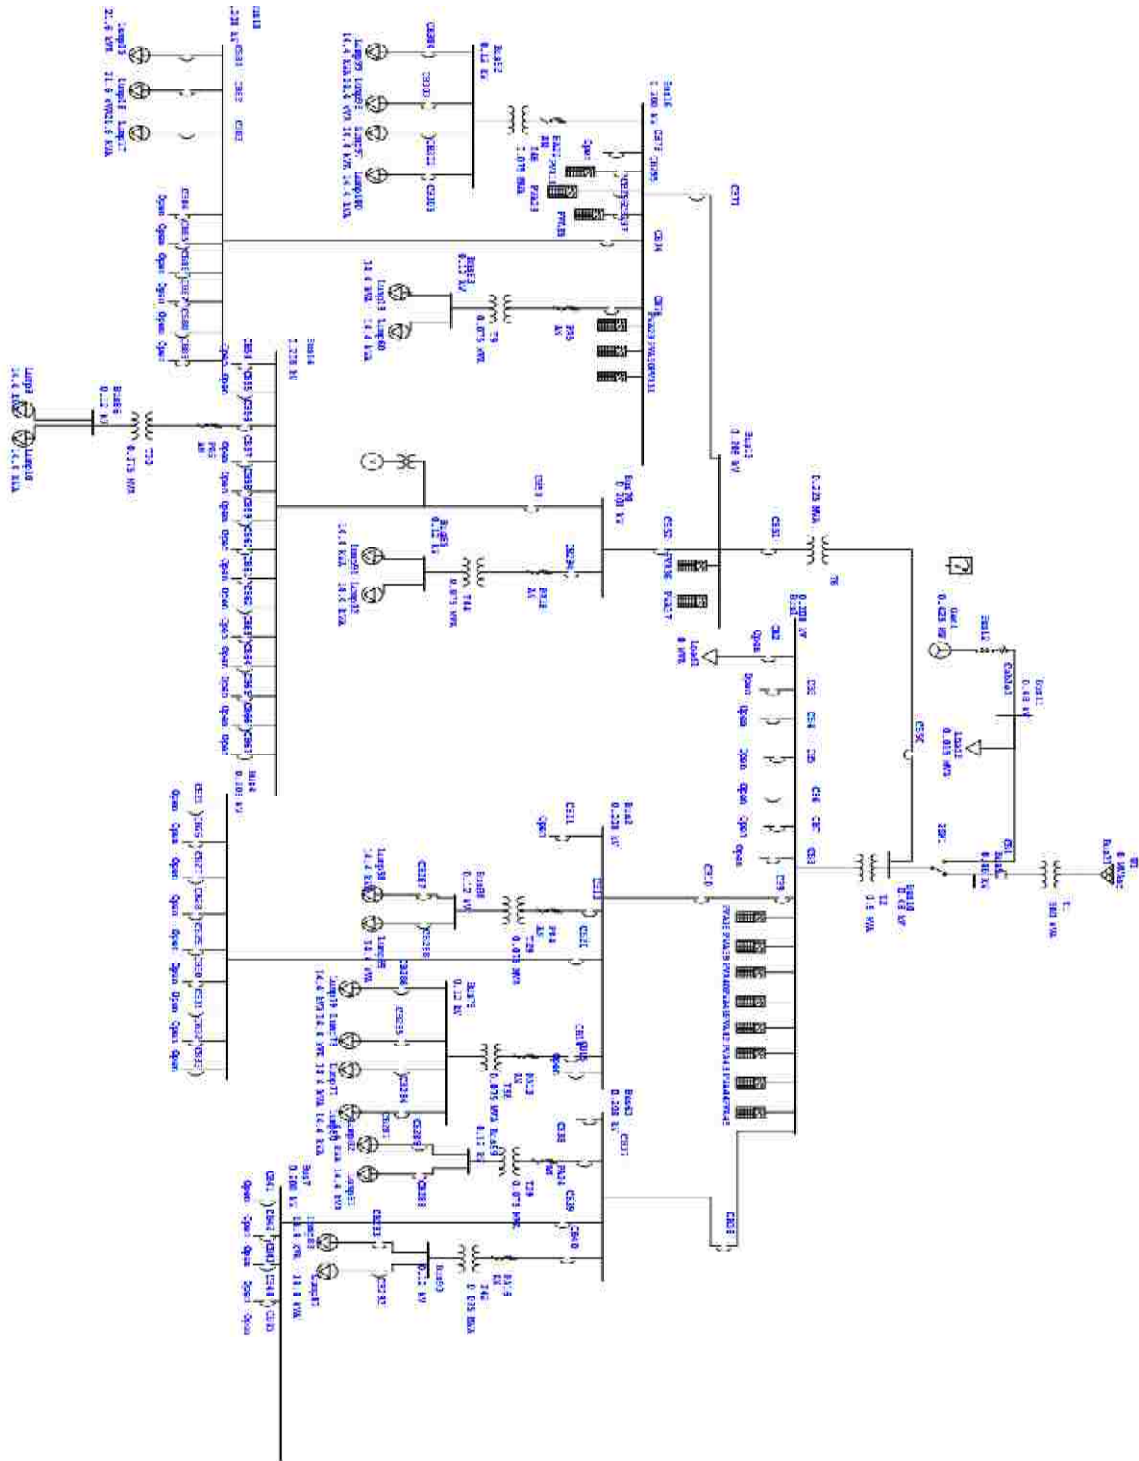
U1
Bus1

T1

Bus2
0.48 kV

Cable1

Lump1
0.015 MVA

CB1

Gen1

SW1

T2
15 kVA

Bus3
0.208 kV

T6
0.225 MVA

CB51

CB52

CB53

Bus10
0.208 kV

Load1

Bus8
0.208 kV

Bus4
0.208 kV

Bus5
0.208 kV

Bus6
0.208 kV

Bus7
0.208 kV

Bus11
0.208 kV

Bus16
0.208 kV

Bus18
0.208 kV

Open
Open
Open
Open
Open
Open
Open
Open

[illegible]